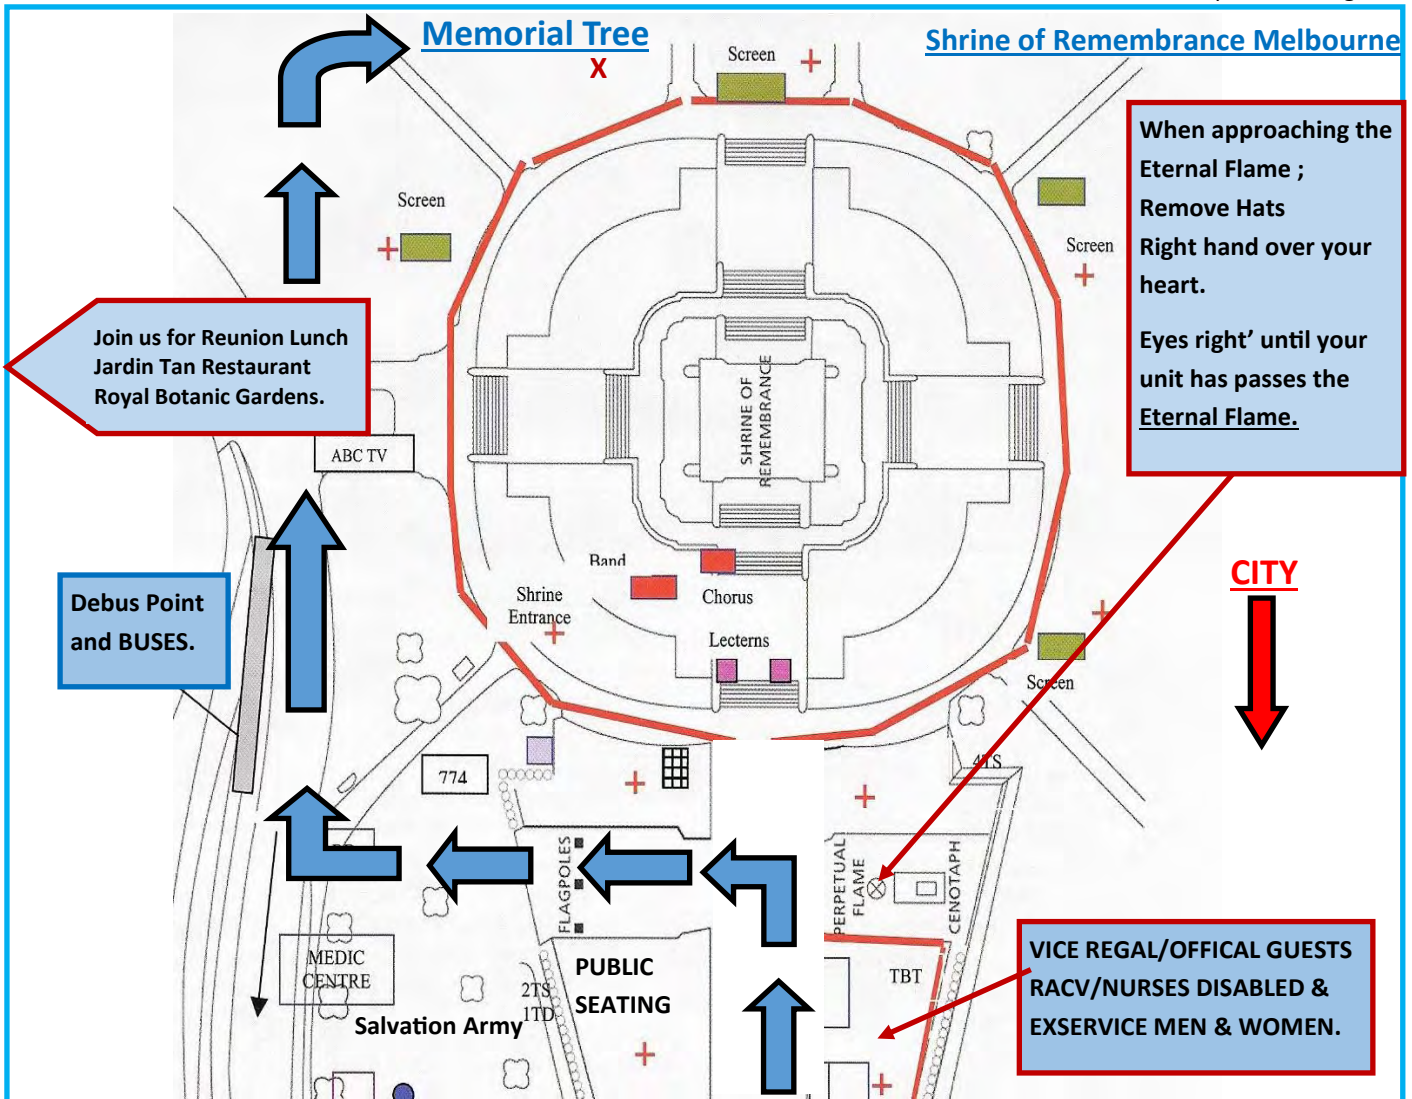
Memorial Tree

X

Shrine of Remembrance Melbourne

Screen

When approaching the Eternal Flame ;
Remove Hats
Right hand over your heart.

Eyes right' until your unit has passes the Eternal Flame.

Screen

Screen

Join us for Reunion Lunch
Jardin Tan Restaurant
Royal Botanic Gardens.

SHRINE OF REMEMBRANCE

ABC TV

CITY

Band

Shrine Entrance

Chorus

Lecterns

Debus Point and BUSES.

Screen

774

4TS

FLAGPOLES

PERPETUAL FLAME

CENOTAPH

MEDIC CENTRE

2TS

1TD

PUBLIC SEATING

TBT

Salvation Army

VICE REGAL/OFFICAL GUESTS
RACV/NURSES DISABLED &
EXSERVICE MEN & WOMEN.